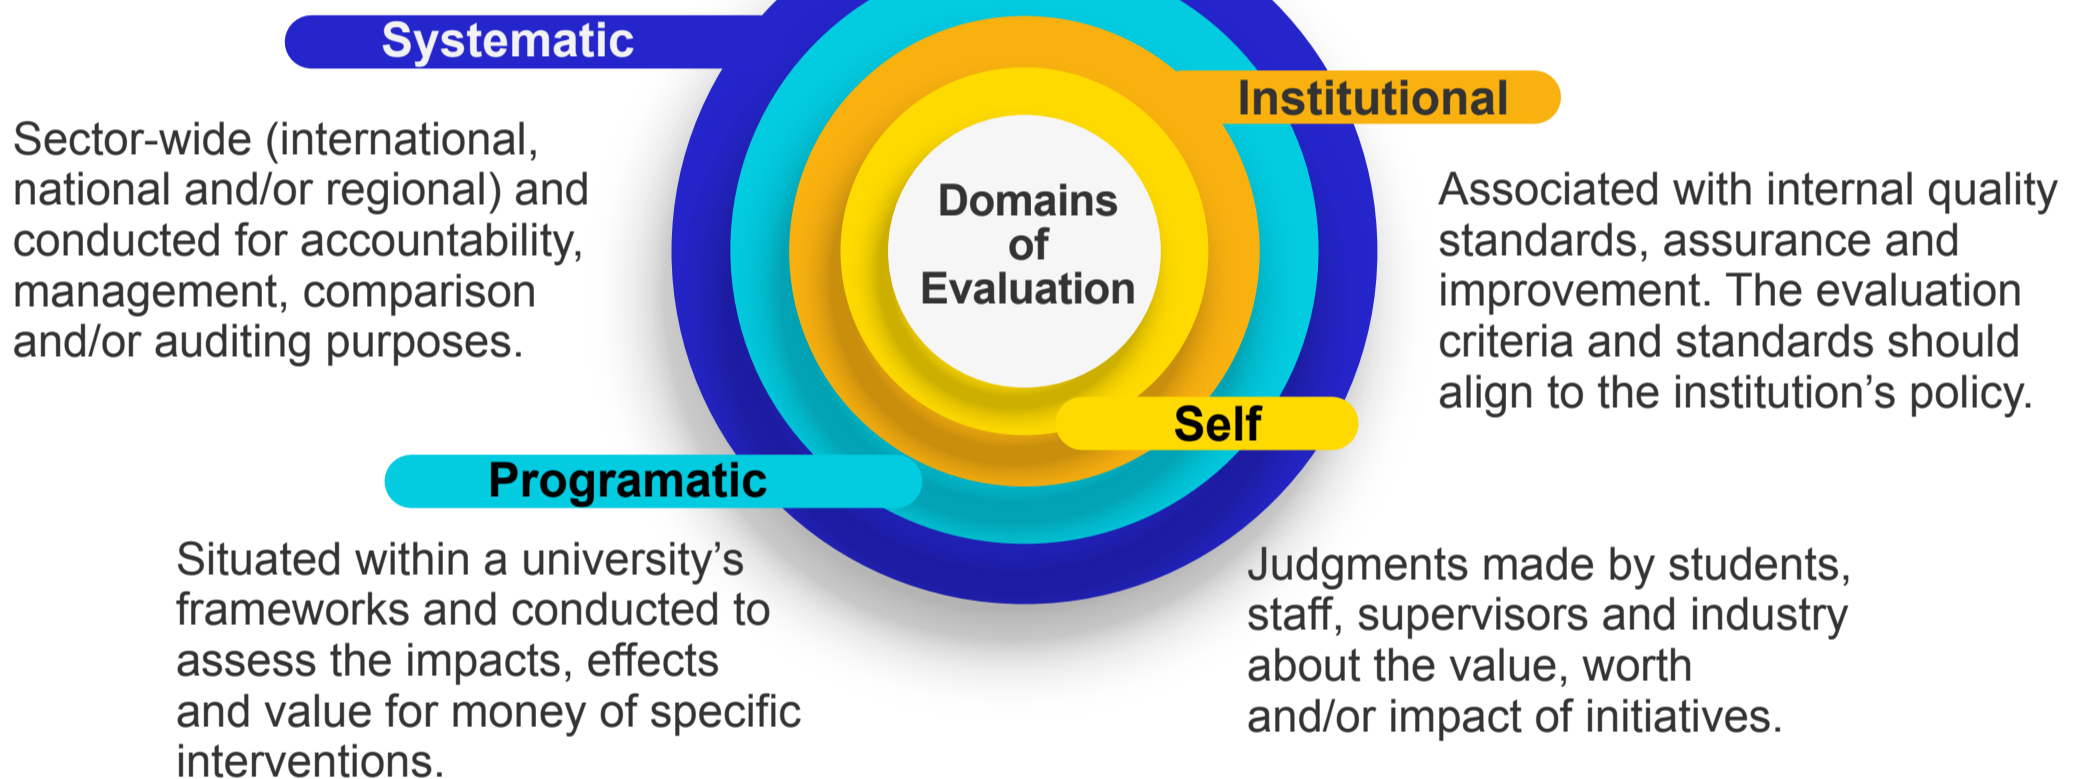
Systematic

Sector-wide (international, national and/or regional) and conducted for accountability, management, comparison and/or auditing purposes.

Domains of Evaluation

Institutional

Associated with internal quality standards, assurance and improvement. The evaluation criteria and standards should align to the institution's policy.

Self

Programatic

Situated within a university's frameworks and conducted to assess the impacts, effects and value for money of specific interventions.

Judgments made by students, staff, supervisors and industry about the value, worth and/or impact of initiatives.